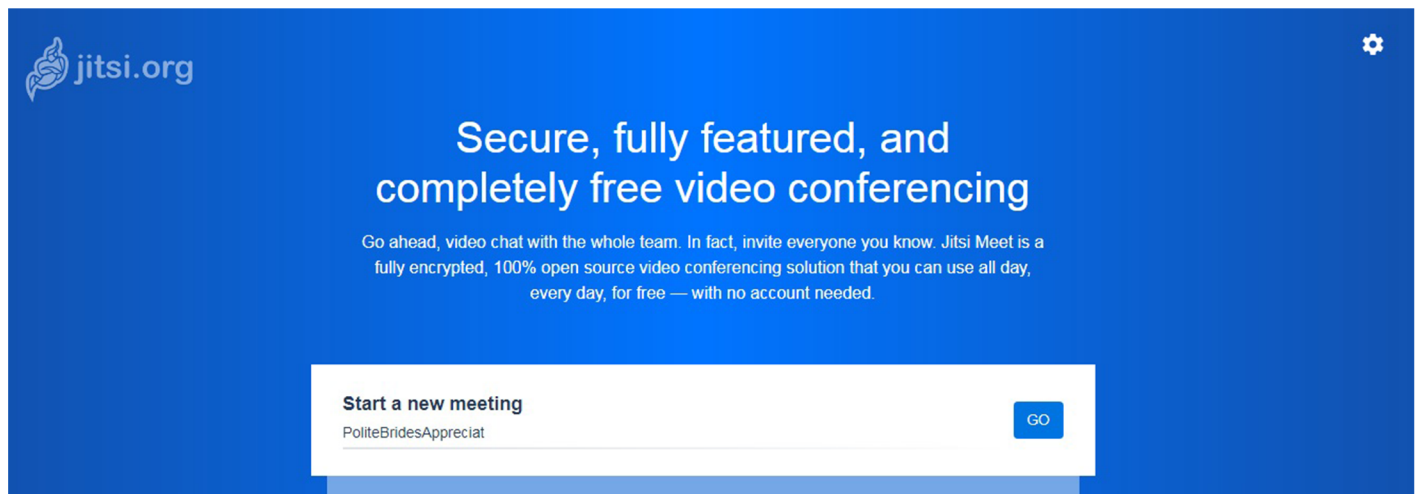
jitsi.org

Secure, fully featured, and completely free video conferencing

Go ahead, video chat with the whole team. In fact, invite everyone you know. Jitsi Meet is a fully encrypted, 100% open source video conferencing solution that you can use all day, every day, for free — with no account needed.

Start a new meeting
PoliteBridesAppreciat

GO